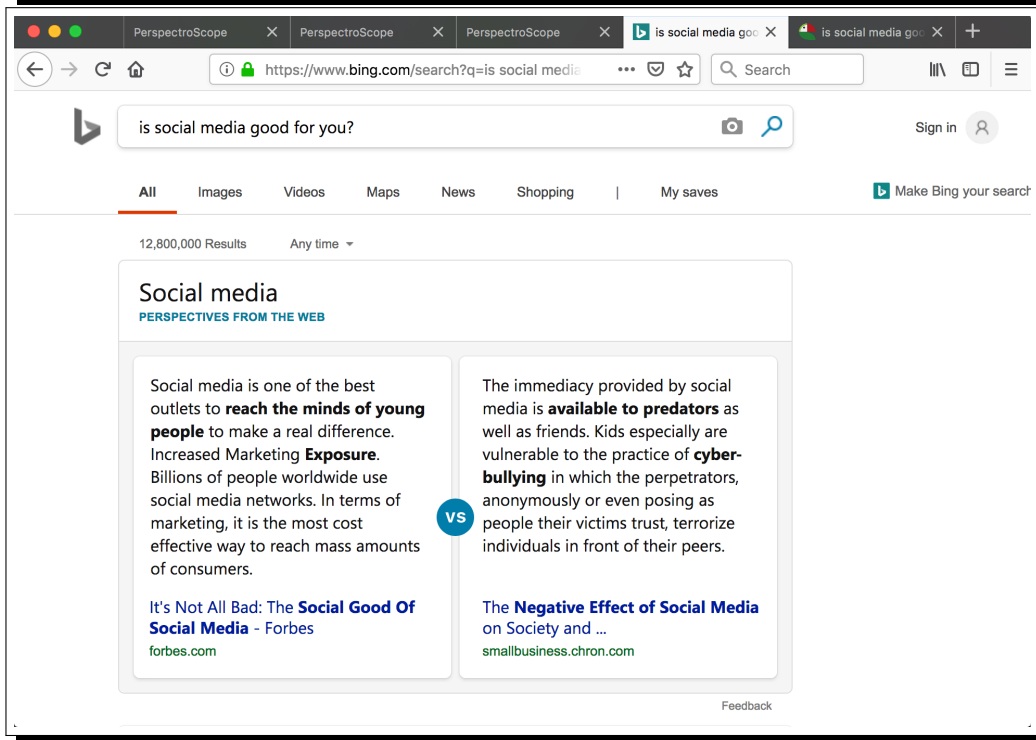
PerspectroScope
PerspectroScope
PerspectroScope
is social media goo
is social media goo

https://www.bing.com/search?q=is social media
Search

is social media good for you?

Sign in

All Images Videos Maps News Shopping | My saves

Make Bing your search

12,800,000 Results Any time

Social media
PERSPECTIVES FROM THE WEB

Social media is one of the best outlets to **reach the minds of young people** to make a real difference. Increased Marketing **Exposure**. Billions of people worldwide use social media networks. In terms of marketing, it is the most cost effective way to reach mass amounts of consumers.

It's Not All Bad: The **Social Good Of Social Media** - Forbes
forbes.com

VS

The immediacy provided by social media is **available to predators** as well as friends. Kids especially are vulnerable to the practice of **cyberbullying** in which the perpetrators, anonymously or even posing as people their victims trust, terrorize individuals in front of their peers.

The **Negative Effect of Social Media** on Society and ...
smallbusiness.chron.com

Feedback